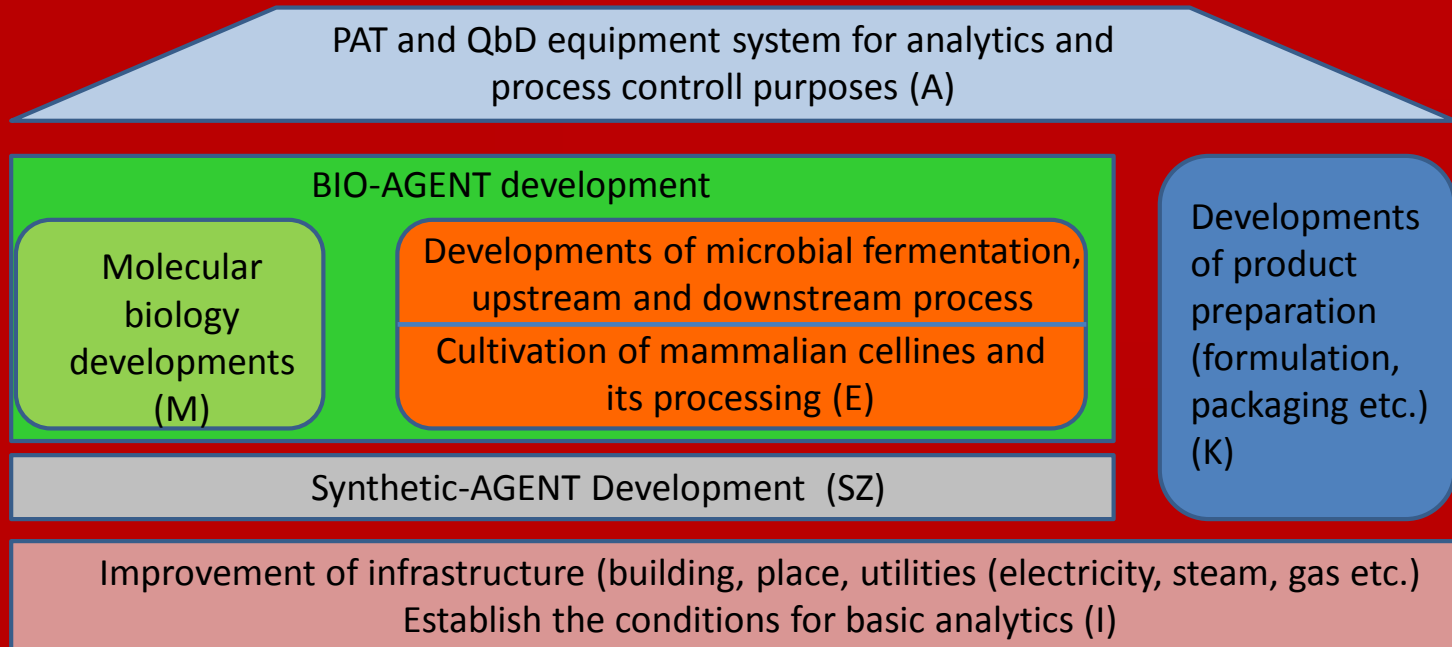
PAT and QbD equipment system for analytics and process controll purposes (A)

BIO-AGENT development

Molecular biology developments (M)

Developments of microbial fermentation, upstream and downstream process

Cultivation of mammalian cellines and its processing (E)

Developments of product preparation (formulation, packaging etc.) (K)

Synthetic-AGENT Development (SZ)

Improvement of infrastructure (building, place, utilities (electricity, steam, gas etc.)
Establish the conditions for basic analytics (I)